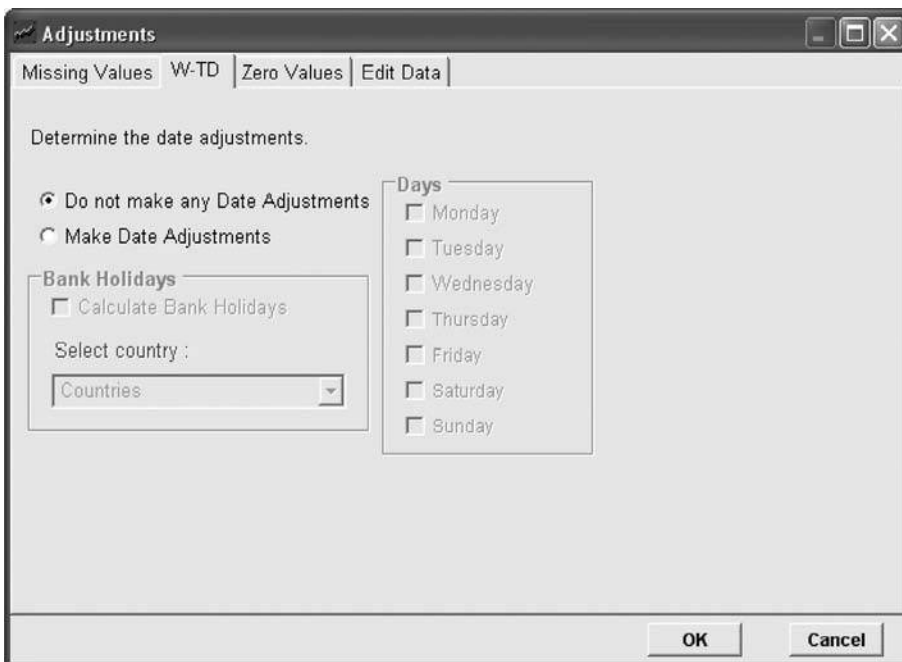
Adjustments

Missing Values | W-TD | Zero Values | Edit Data

Determine the date adjustments.

Do not make any Date Adjustments

Make Date Adjustments

Bank Holidays

Calculate Bank Holidays

Select country :

Countries

Days

Monday

Tuesday

Wednesday

Thursday

Friday

Saturday

Sunday

OK

Cancel